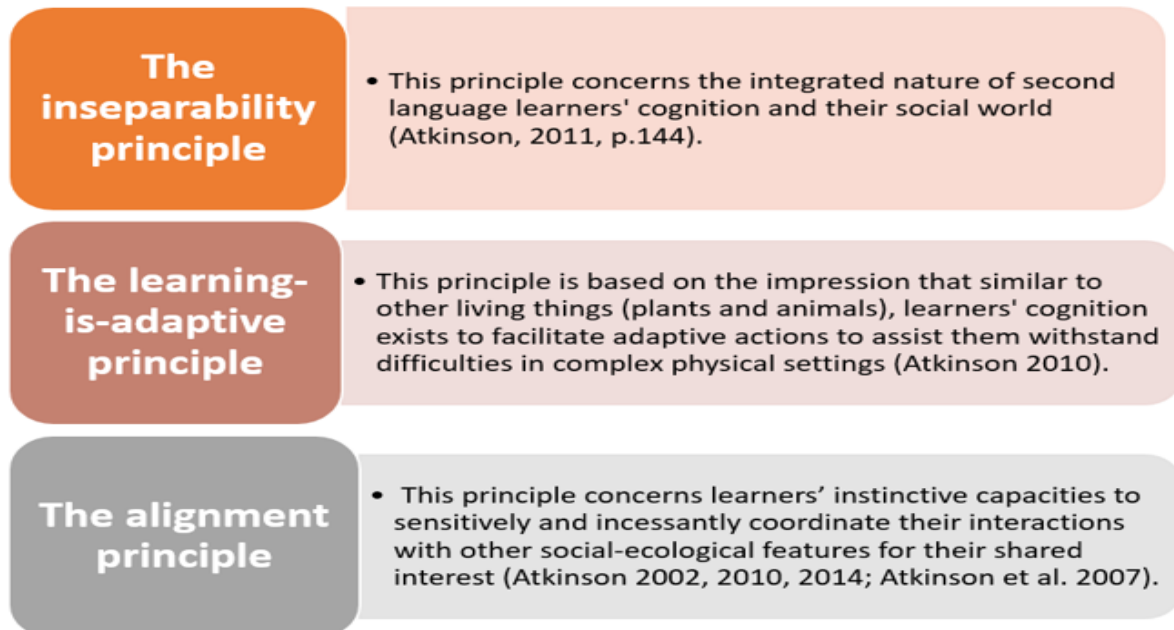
The inseparability principle

• This principle concerns the integrated nature of second language learners' cognition and their social world (Atkinson, 2011, p.144).

The learning-is-adaptive principle

• This principle is based on the impression that similar to other living things (plants and animals), learners' cognition exists to facilitate adaptive actions to assist them withstand difficulties in complex physical settings (Atkinson 2010).

The alignment principle

• This principle concerns learners' instinctive capacities to sensitively and incessantly coordinate their interactions with other social-ecological features for their shared interest (Atkinson 2002, 2010, 2014; Atkinson et al. 2007).